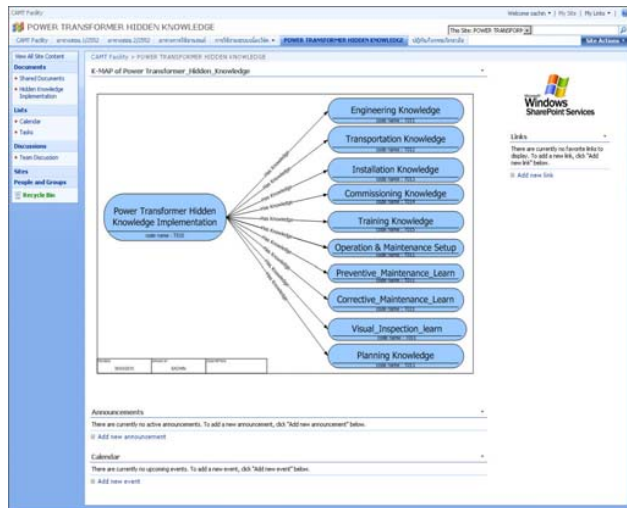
CAMT Facility

Welcome sachin | My Site | My Links

POWER TRANSFORMER HIDDEN KNOWLEDGE

This Site: POWER TRANSFORM

CAMT Facility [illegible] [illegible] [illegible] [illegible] POWER TRANSFORMER HIDDEN KNOWLEDGE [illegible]

Site Actions

View All Site Content

Documents

Shared Documents

Hidden Knowledge Implementation

Lists

Calendar

Tasks

Discussions

Team Discussion

Sites

People and Groups

Recycle Bin

CAMT Facility > POWER TRANSFORMER HIDDEN KNOWLEDGE

K-MAP of Power Transformer_Hidden_Knowledge

Power Transformer Hidden Knowledge Implementation

Engineering Knowledge

Transportation Knowledge

Installation Knowledge

Commissioning Knowledge

Training Knowledge

Operation & Maintenance Setup

Preventive_Maintenance_Learn

Corrective_Maintenance_Learn

Visual_Inspection_learn

Planning Knowledge

Windows SharePoint Services

Links

There are currently no favorite links to display. To add a new link, click "Add new link" below.

Add new link

Announcements

There are currently no active announcements. To add a new announcement, click "Add new announcement" below.

Add new announcement

Calendar

There are currently no upcoming events. To add a new event, click "Add new event" below.

Add new event